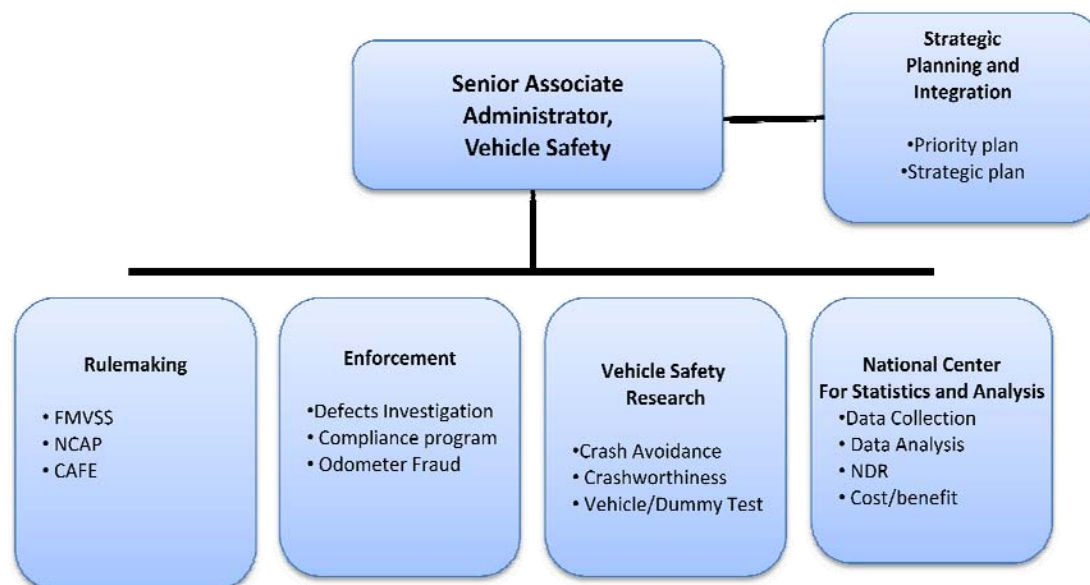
Senior Associate Administrator, Vehicle Safety

Strategic Planning and Integration

•Priority plan
•Strategic plan

Rulemaking

• FMVSS
• NCAP
• CAFE

Enforcement

•Defects Investigation
• Compliance program
• Odometer Fraud

Vehicle Safety Research

•Crash Avoidance
• Crashworthiness
• Vehicle/Dummy Test

National Center For Statistics and Analysis

•Data Collection
• Data Analysis
• NDR
• Cost/benefit